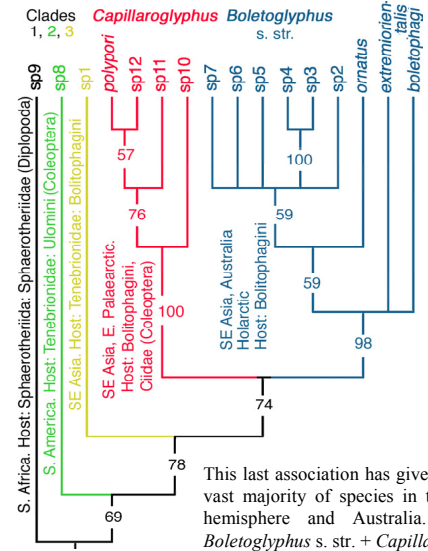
Clades
1, 2, 3

Capillaroglyphus Boletoglyphus s. str.

sp9 sp8 sp1 polypori sp12 sp11 sp10 sp7 sp6 sp5 sp4 sp3 sp2 ornatus extremiorientalis boletophagi

57

100

76

59

59

100

98

74

78

69

S. Africa. Host: Sphaerotheriida: Sphaerotheriidae (Diplopoda)

S. America. Host: Tenebrionidae: Ulomini (Coleoptera)

SE Asia. Host: Tenebrionidae: Bolitophagini

SE Asia, E. Palaearctic. Host: Bolitophagini, Ciidae (Coleoptera)

SE Asia, Australia Holarctic Host: Bolitophagini

This last association has give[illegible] vast majority of species in t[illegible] hemisphere and Australia. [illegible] Boletoglyphus s. str. + Capilla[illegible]